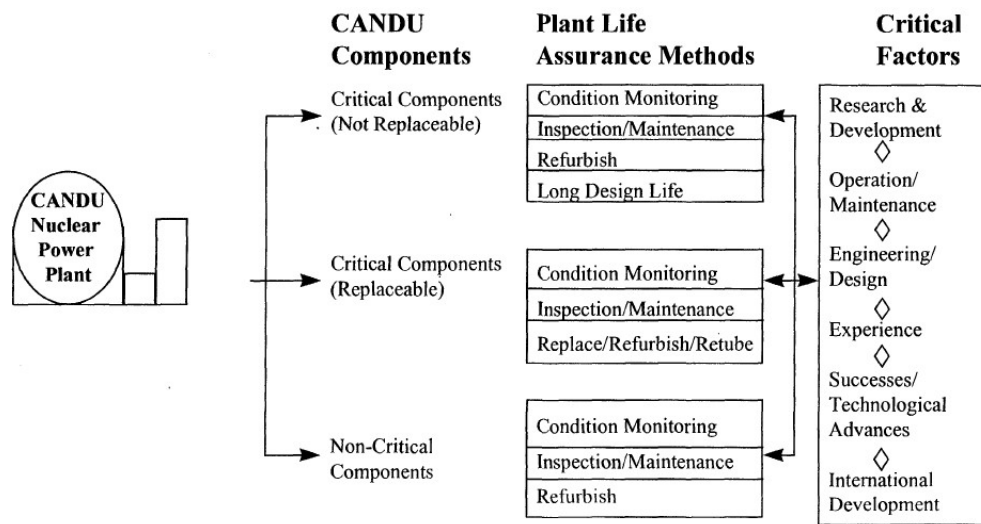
CANDU Nuclear Power Plant

CANDU Components

Critical Components (Not Replaceable)

Critical Components (Replaceable)

Non-Critical Components

Plant Life Assurance Methods

Condition Monitoring
Inspection/Maintenance
Refurbish
Long Design Life

Condition Monitoring
Inspection/Maintenance
Replace/Refurbish/Retube

Condition Monitoring
Inspection/Maintenance
Refurbish

Critical Factors

Research & Development
◊
Operation/ Maintenance
◊
Engineering/ Design
◊
Experience
◊
Successes/ Technological Advances
◊
International Development